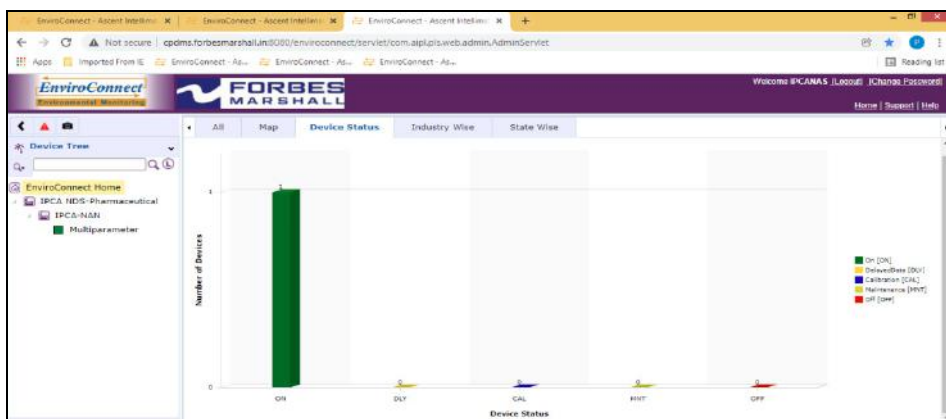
EnviroConnect - Ascent Intellim ✕ | EnviroConnect - Ascent Intellim ✕ | EnviroConnect - Ascent Intellim ✕ | +

Not secure | cpcbms.forbesmarshall.in:8080/enviroconnect/servlet/com.aipl.pls.web.admin.AdminServlet

Apps | Imported From IE | EnviroConnect - As... | EnviroConnect - As... | EnviroConnect - As... | Reading list

EnviroConnect
Environmental Monitoring

FORBES MARSHALL

Welcome IPCANAS [Logout] [Change Password]

Home | Support | Help

Device Tree

EnviroConnect Home
IPCA NDS-Pharmaceutical
IPCA-NAN
Multiparameter

All | Map | Device Status | Industry Wise | State Wise

Number of Devices

1

0

1

0

0

0

0

ON | DLY | CAL | MNT | OFF

Device Status

On [ON]
DelayedData [DLY]
Calibration [CAL]
Maintenance [MNT]
Off [OFF]